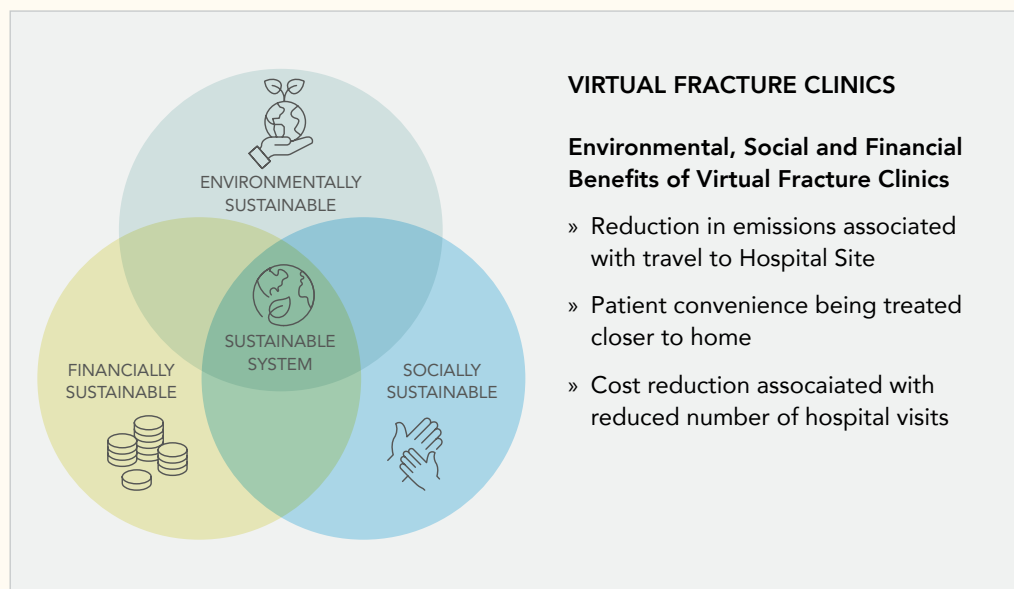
ENVIRONMENTALLY SUSTAINABLE

FINANCIALLY SUSTAINABLE

SUSTAINABLE SYSTEM

SOCIALLY SUSTAINABLE

VIRTUAL FRACTURE CLINICS

Environmental, Social and Financial Benefits of Virtual Fracture Clinics

» Reduction in emissions associated with travel to Hospital Site

» Patient convenience being treated closer to home

» Cost reduction assocaiated with reduced number of hospital visits